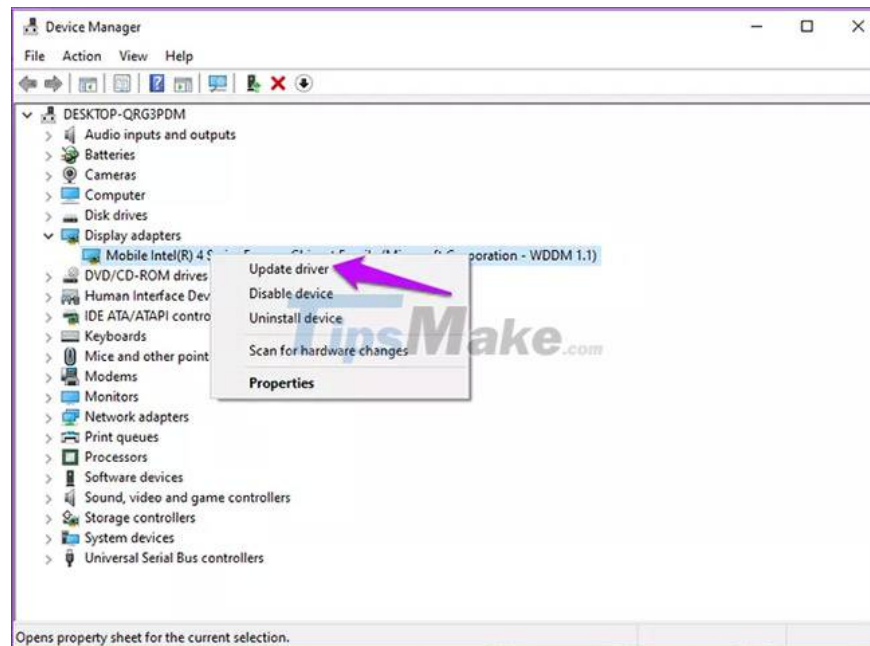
Device Manager

File Action View Help

DESKTOP-QRG3PDM
Audio inputs and outputs
Batteries
Cameras
Computer
Disk drives
Display adapters
Mobile Intel(R) 4 S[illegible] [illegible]oration - WDDM 1.1)
DVD/CD-ROM drives
Human Interface Dev
IDE ATA/ATAPI contro
Keyboards
Mice and other point
Modems
Monitors
Network adapters
Print queues
Processors
Software devices
Sound, video and game controllers
Storage controllers
System devices
Universal Serial Bus controllers

Update driver
Disable device
Uninstall device
Scan for hardware changes
Properties

TipsMake.com

Opens property sheet for the current selection.